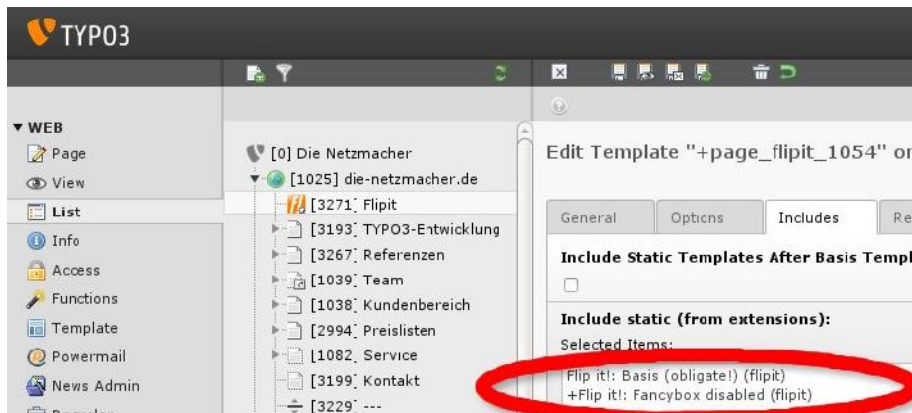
TYPO3

WEB
Page
View
List
Info
Access
Functions
Template
Powermail
News Admin

[0] Die Netzmacher
[1025] die-netzmacher.de
[3271] Flipit
[3193] TYPO3-Entwicklung
[3267] Referenzen
[1039] Team
[1038] Kundenbereich
[2994] Preislisten
[1082] Service
[3199] Kontakt
[3229] ---

Edit Template "+page_flipit_1054" or

General
Options
Includes
Re

Include Static Templates After Basis Templ

Include static (from extensions):
Selected Items:
Flip it!: Basis (obligate!) (flipit)
+Flip it!: Fancybox disabled (flipit)